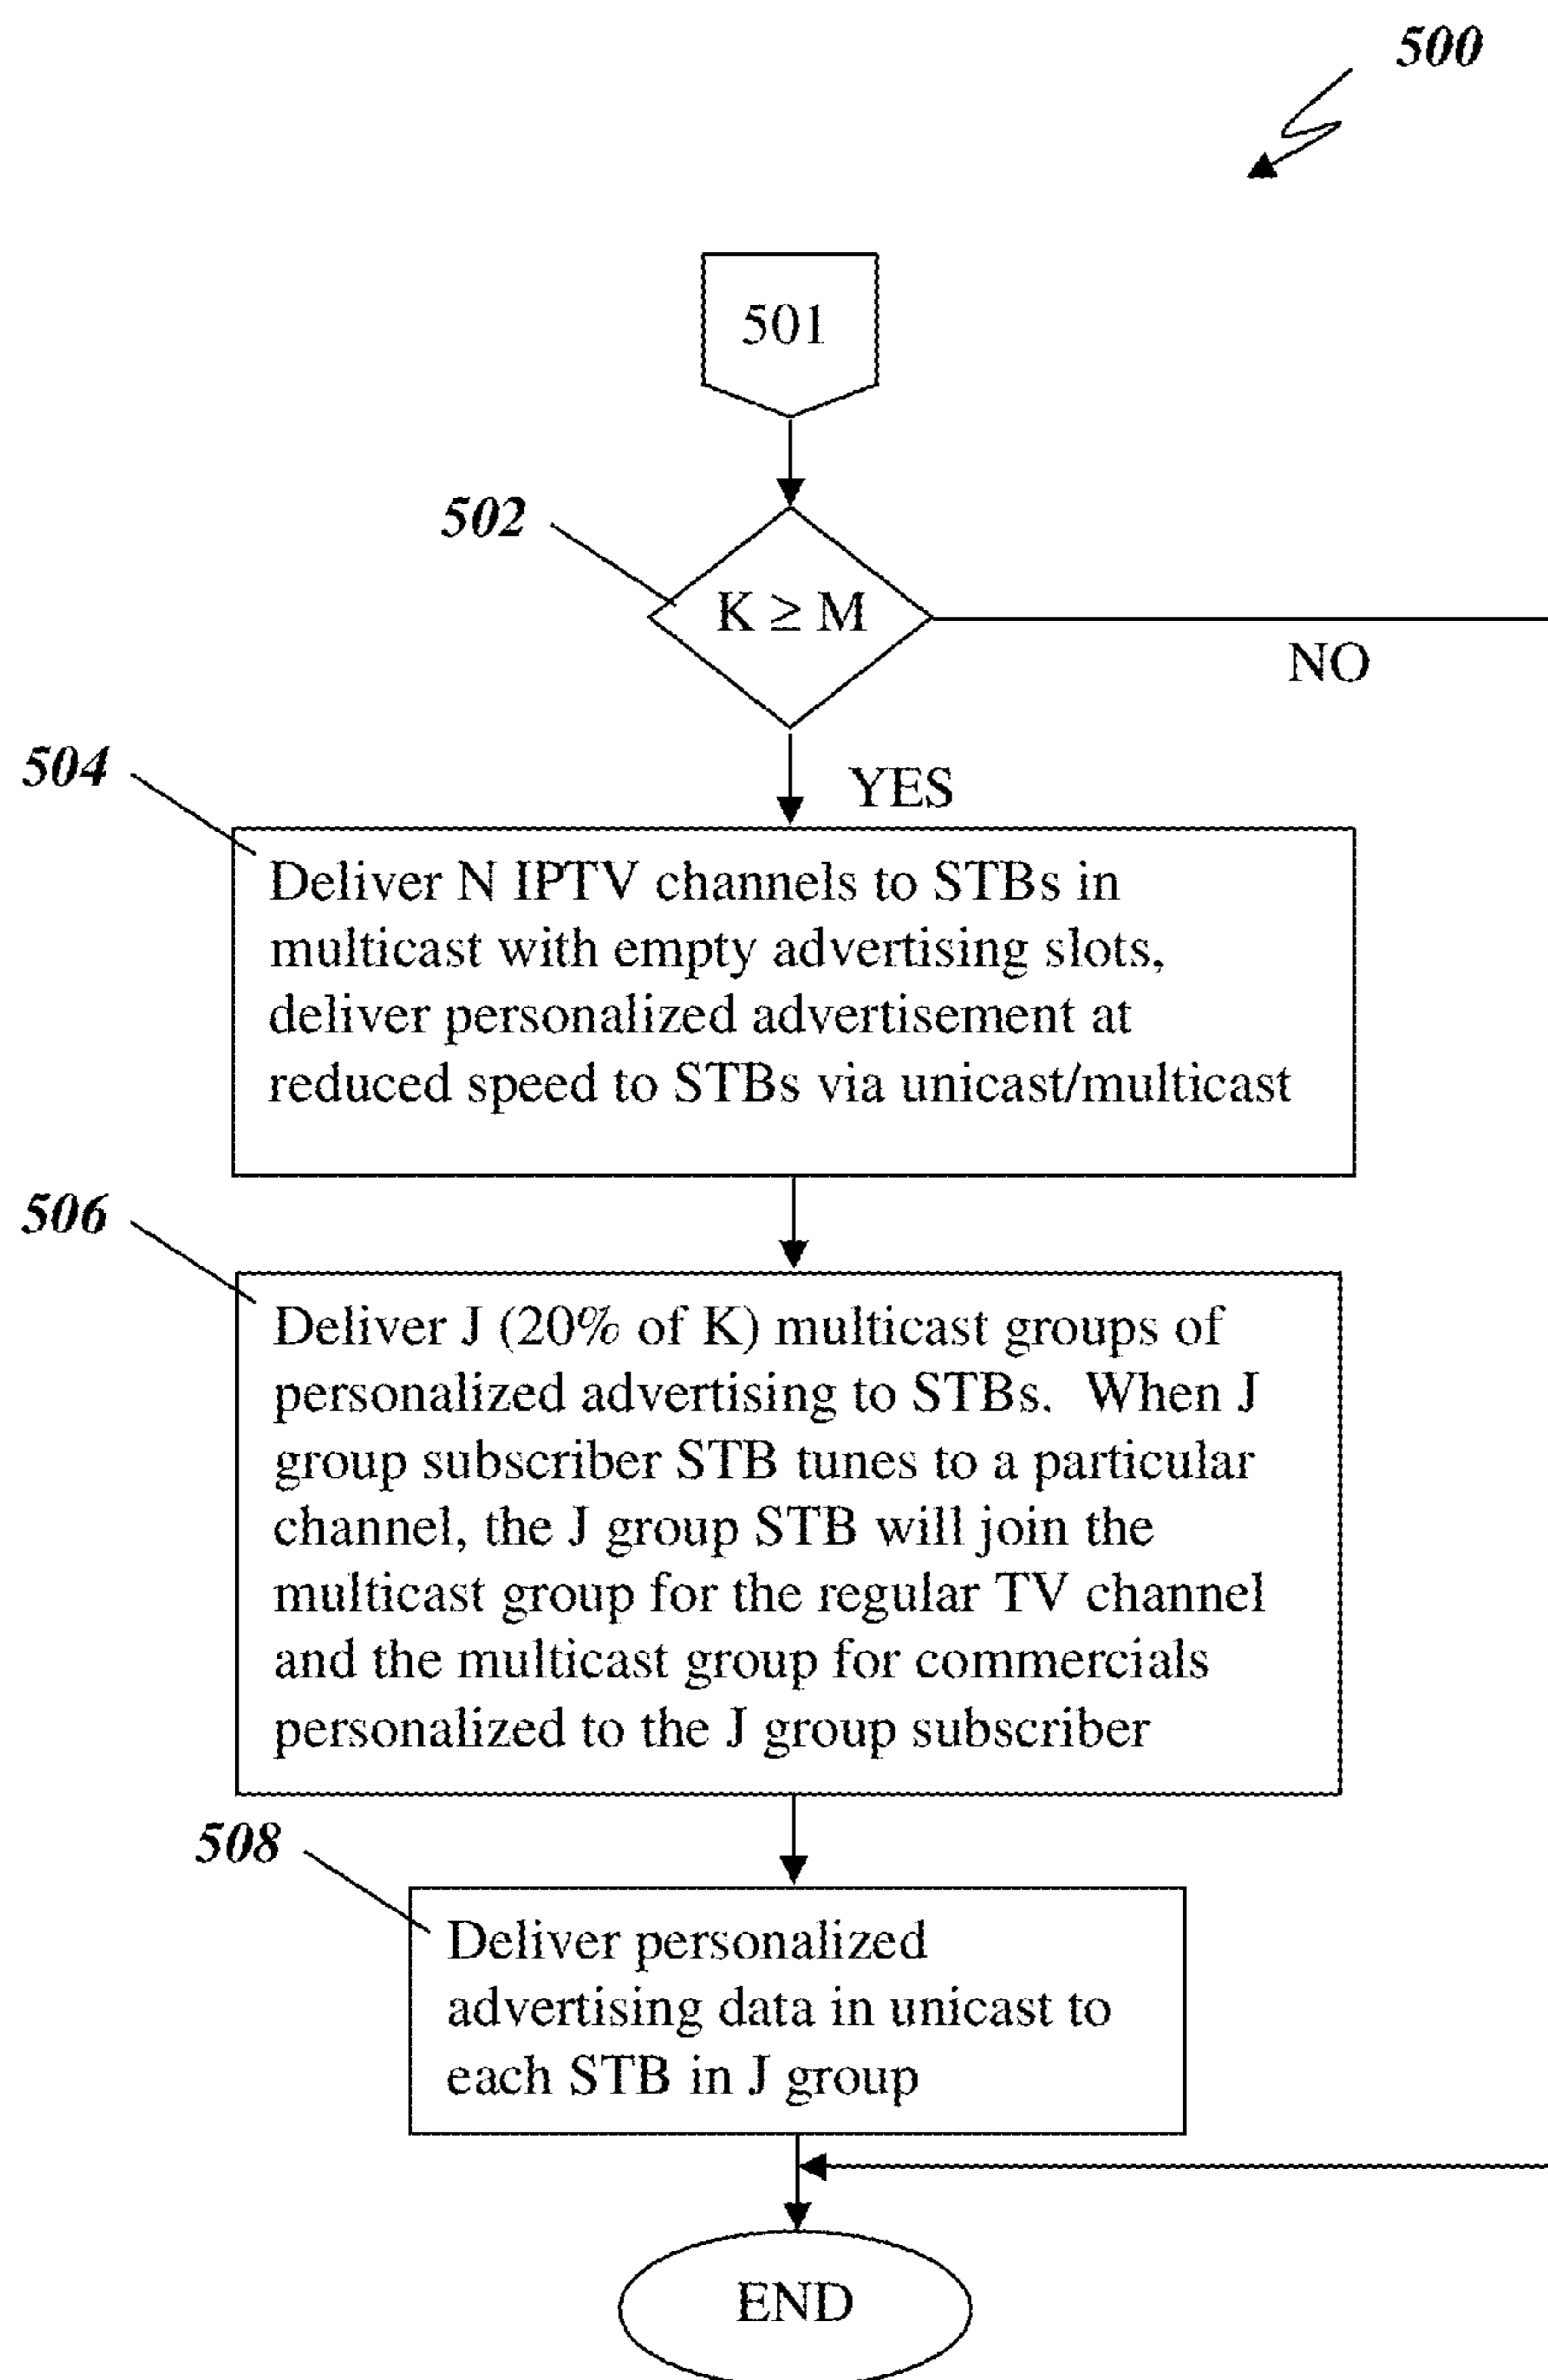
500

501

502

$K \geq M$

NO

504

YES

Deliver N IPTV channels to STBs in multicast with empty advertising slots, deliver personalized advertisement at reduced speed to STBs via unicast/multicast

506

Deliver J (20% of K) multicast groups of personalized advertising to STBs. When J group subscriber STB tunes to a particular channel, the J group STB will join the multicast group for the regular TV channel and the multicast group for commercials personalized to the J group subscriber

508

Deliver personalized advertising data in unicast to each STB in J group

END